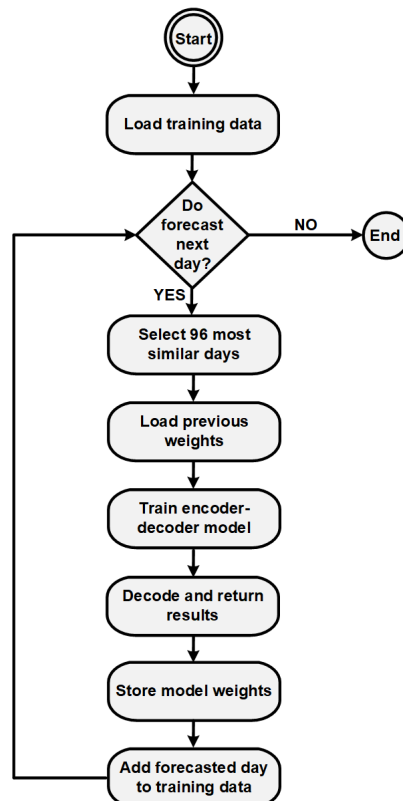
Start

Load training data

Do forecast next day?

NO

End

YES

Select 96 most similar days

Load previous weights

Train encoder-decoder model

Decode and return results

Store model weights

Add forecasted day to training data